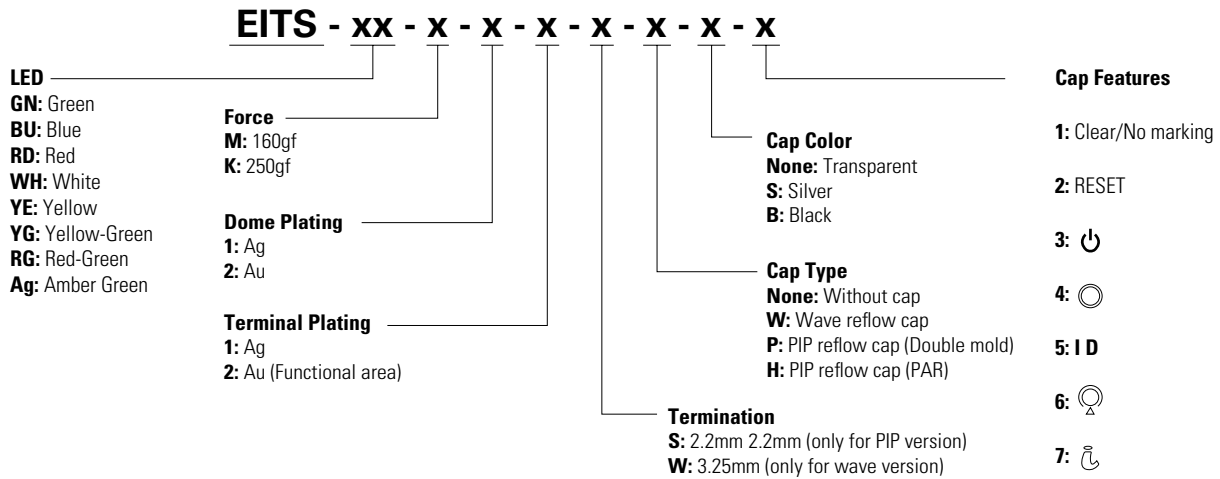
EITS - xx - x - x - x - x - x - x - x

LED
GN: Green
BU: Blue
RD: Red
WH: White
YE: Yellow
YG: Yellow-Green
RG: Red-Green
Ag: Amber Green

Force
M: 160gf
K: 250gf

Dome Plating
1: Ag
2: Au

Terminal Plating
1: Ag
2: Au (Functional area)

Termination
S: 2.2mm 2.2mm (only for PIP version)
W: 3.25mm (only for wave version)

Cap Type
None: Without cap
W: Wave reflow cap
P: PIP reflow cap (Double mold)
H: PIP reflow cap (PAR)

Cap Color
None: Transparent
S: Silver
B: Black

Cap Features
1: Clear/No marking
2: RESET
3: ⏻
4: ◎
5: I D
6: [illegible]
7: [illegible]